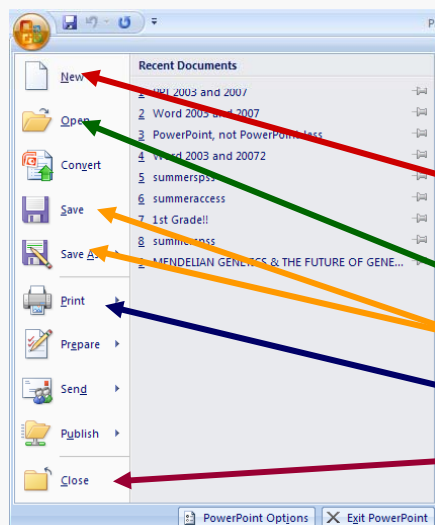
P

New

Open

Convert

Save

Save As

Print

Prepare

Send

Publish

Close

Recent Documents

1 PPT 2003 and 2007

2 Word 2003 and 2007

3 PowerPoint, not PowerPoint class

4 Word 2003 and 20072

5 summerspss

6 summeraccess

7 1st Grade!!

8 summerspss

9 MENDELIAN GENETICS & THE FUTURE OF GENE...

PowerPoint Options

Exit PowerPoint